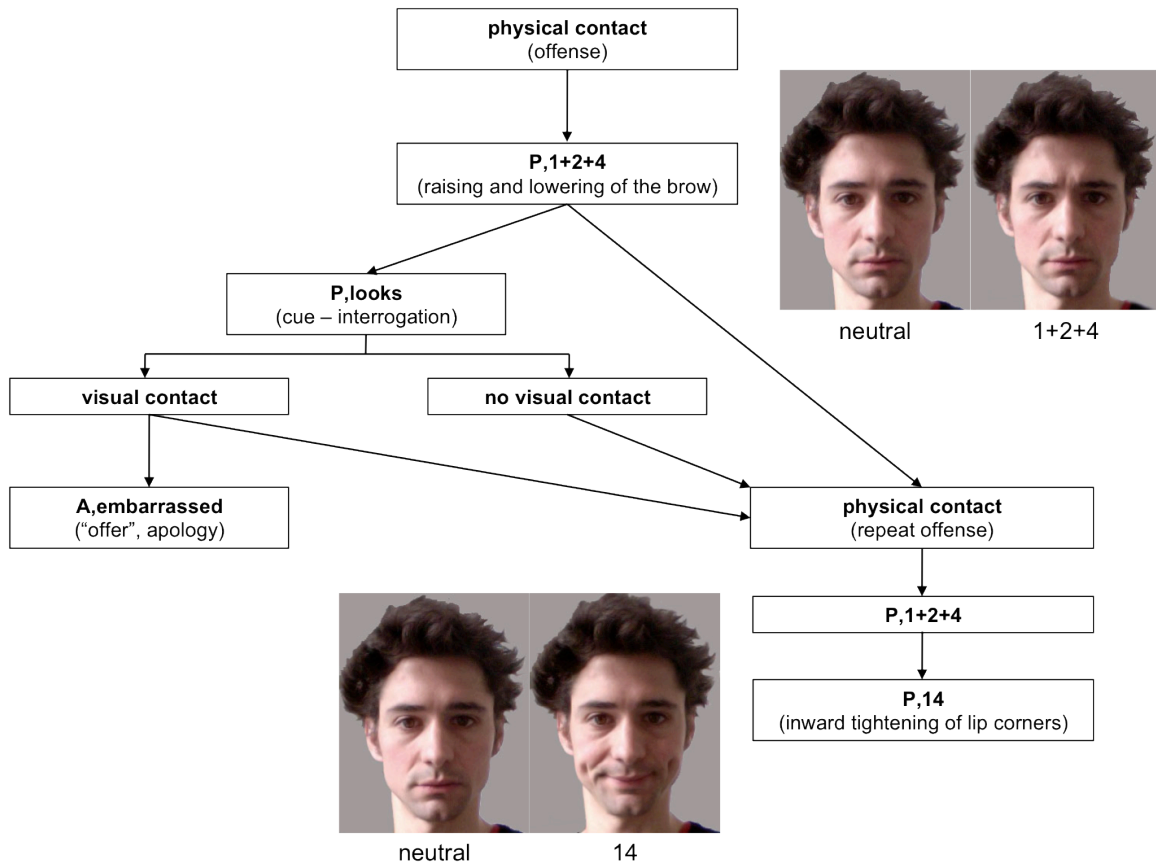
**physical contact**
(offense)

**P,1+2+4**
(raising and lowering of the brow)

neutral

1+2+4

**P,looks**
(cue – interrogation)

**visual contact**

**no visual contact**

**A,embarrassed**
("offer", apology)

**physical contact**
(repeat offense)

**P,1+2+4**

**P,14**
(inward tightening of lip corners)

neutral

14